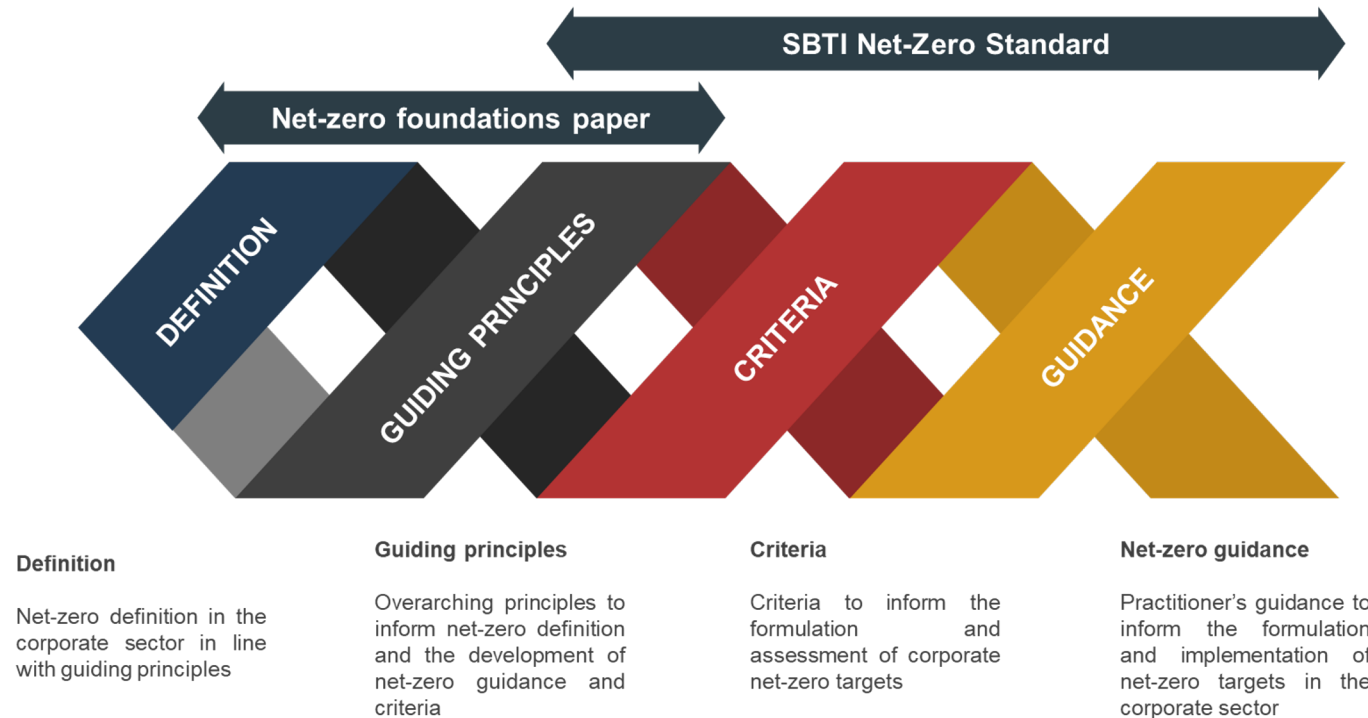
SBTI Net-Zero Standard

Net-zero foundations paper

DEFINITION

GUIDING PRINCIPLES

CRITERIA

GUIDANCE

Definition

Net-zero definition in the corporate sector in line with guiding principles

Guiding principles

Overarching principles to inform net-zero definition and the development of net-zero guidance and criteria

Criteria

Criteria to inform the formulation and assessment of corporate net-zero targets

Net-zero guidance

Practitioner's guidance to inform the formulation and implementation of net-zero targets in the corporate sector